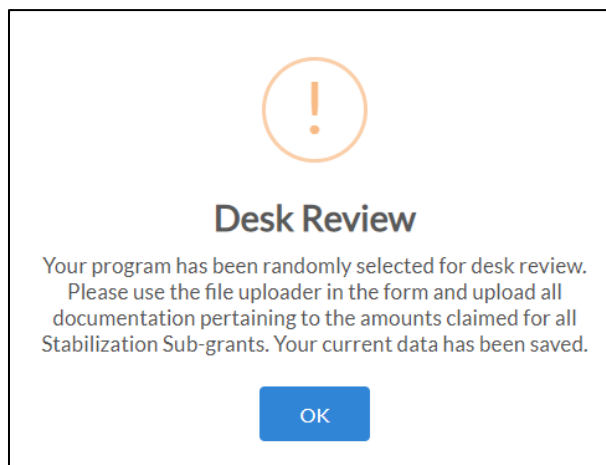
!

Desk Review

Your program has been randomly selected for desk review. Please use the file uploader in the form and upload all documentation pertaining to the amounts claimed for all Stabilization Sub-grants. Your current data has been saved.

OK